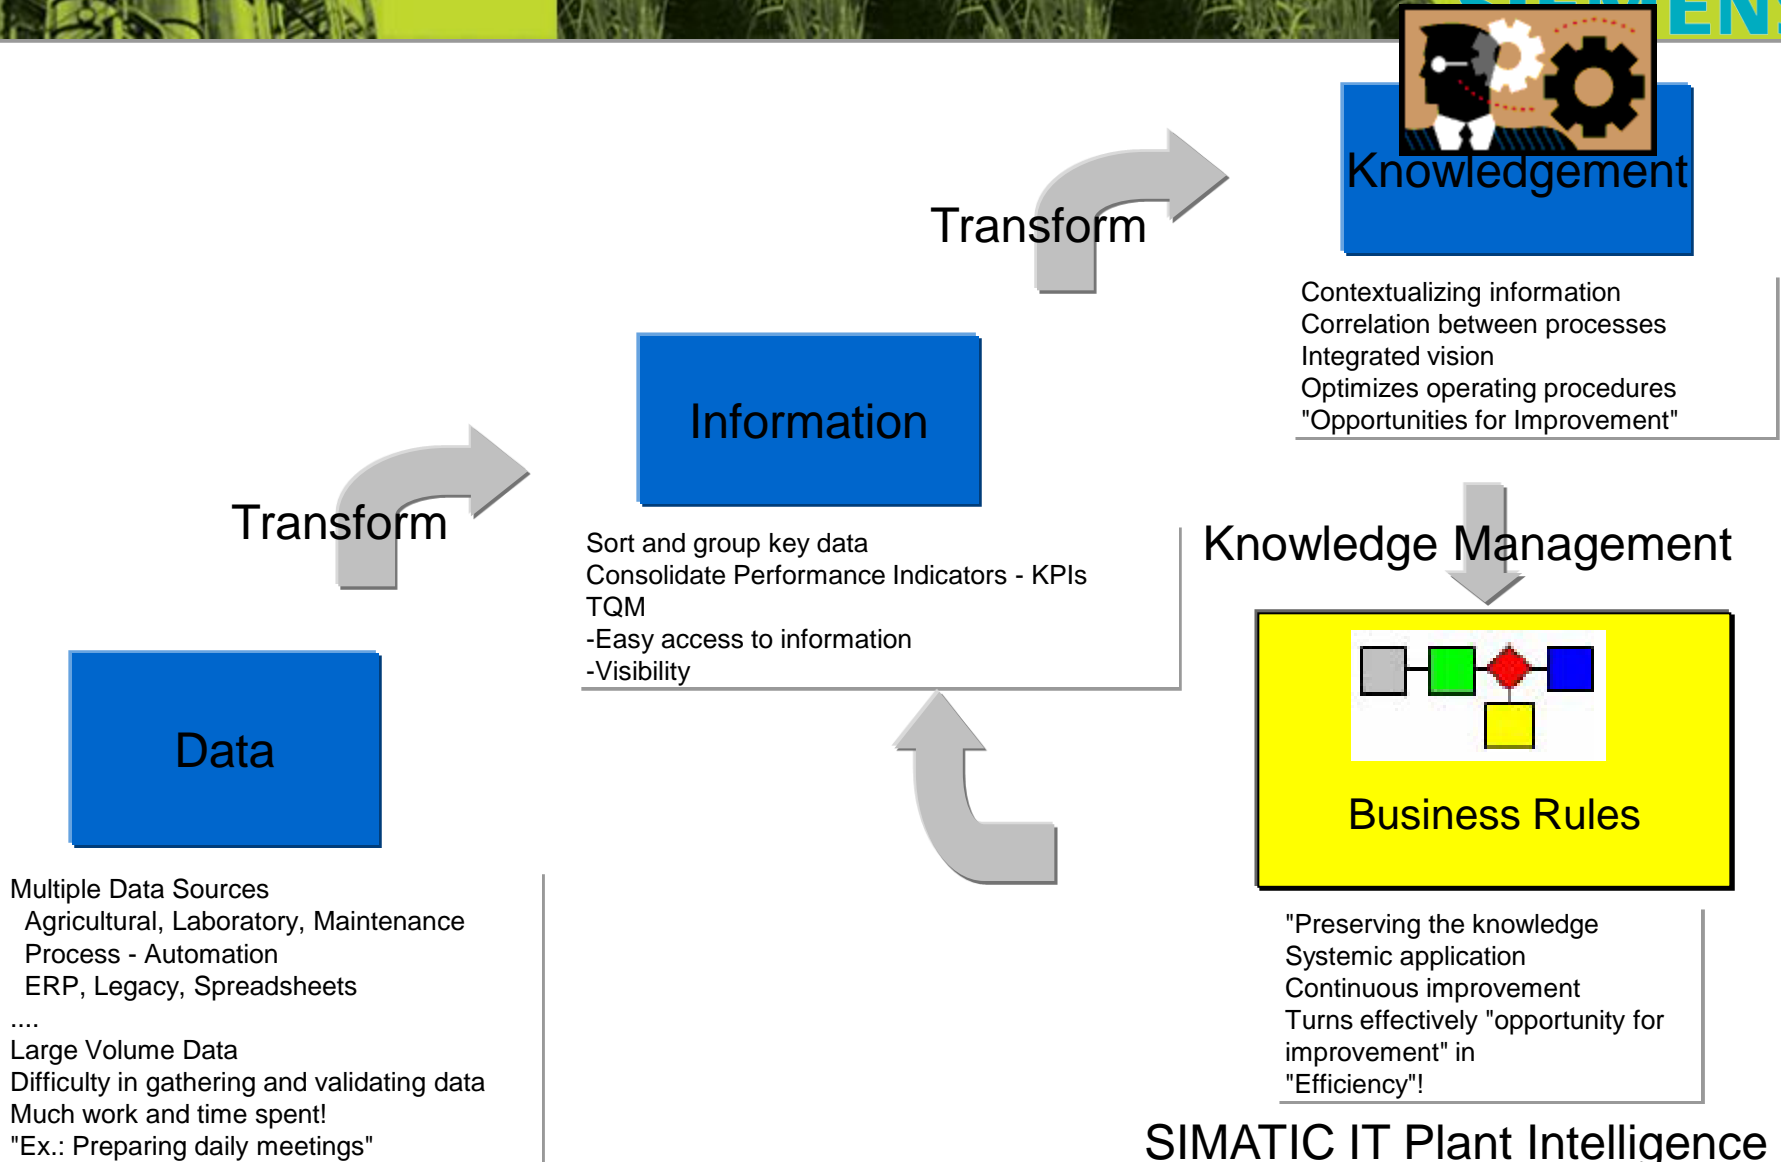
EN

Knowledgement

Transform

Contextualizing information
Correlation between processes
Integrated vision
Optimizes operating procedures
"Opportunities for Improvement"

Information

Transform

Sort and group key data
Consolidate Performance Indicators - KPIs
TQM
-Easy access to information
-Visibility

Knowledge Management

Business Rules

Data

Multiple Data Sources
Agricultural, Laboratory, Maintenance
Process - Automation
ERP, Legacy, Spreadsheets
....
Large Volume Data
Difficulty in gathering and validating data
Much work and time spent!
"Ex.: Preparing daily meetings"

"Preserving the knowledge
Systemic application
Continuous improvement
Turns effectively "opportunity for improvement" in
"Efficiency"!

SIMATIC IT Plant Intelligence